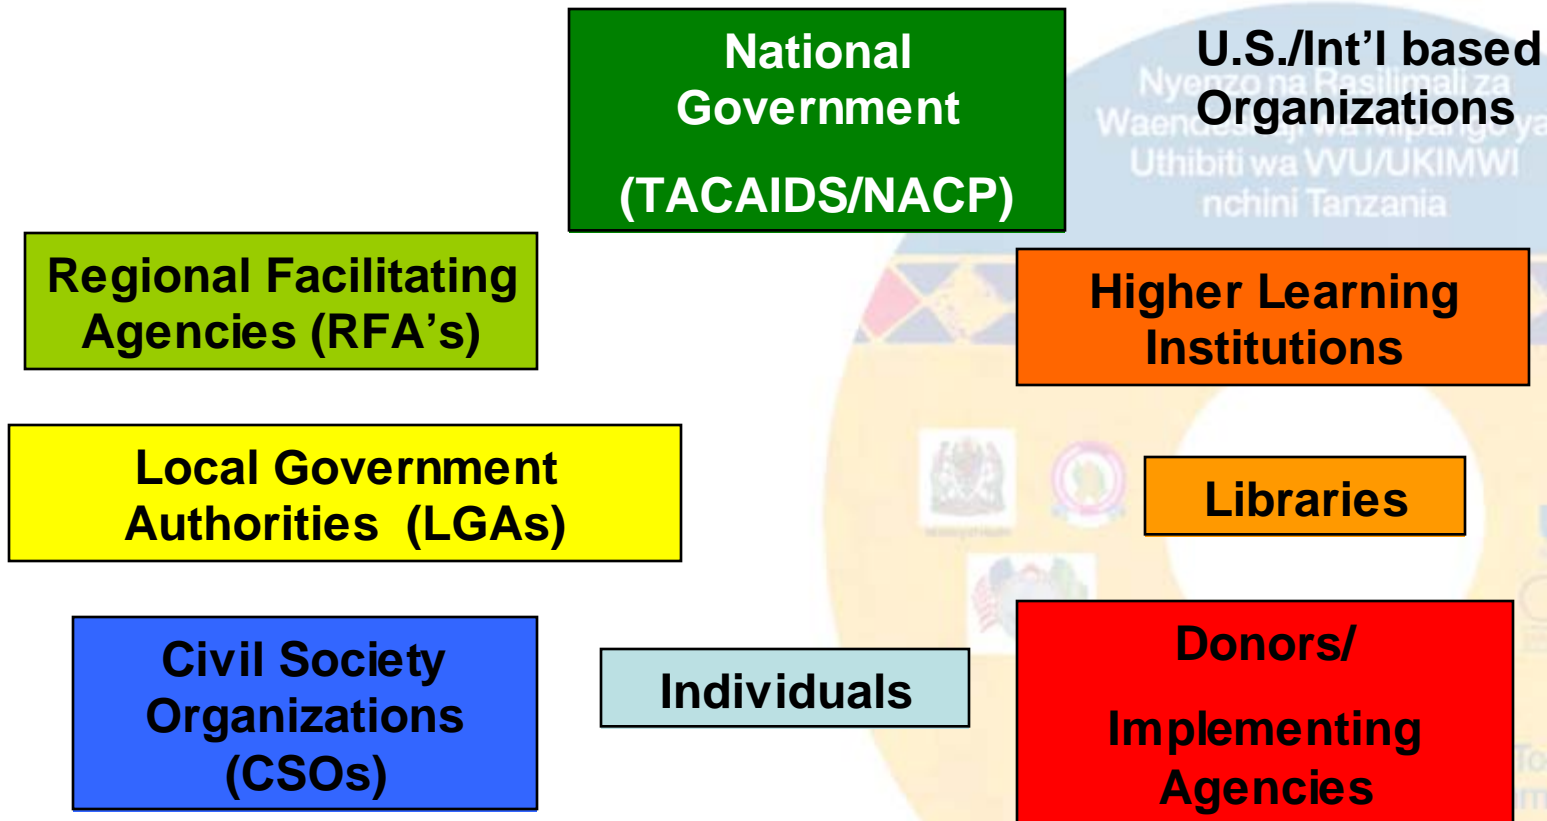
National Government

(TACAIDS/NACP)

U.S./Int'l based Organizations

Nyenzo na Rasilimali za Waendeshaji wa Mipango ya Uthibiti wa VVU/UKIMWI nchini Tanzania

Regional Facilitating Agencies (RFA's)

Higher Learning Institutions

Local Government Authorities (LGAs)

Libraries

Civil Society Organizations (CSOs)

Individuals

Donors/

Implementing Agencies